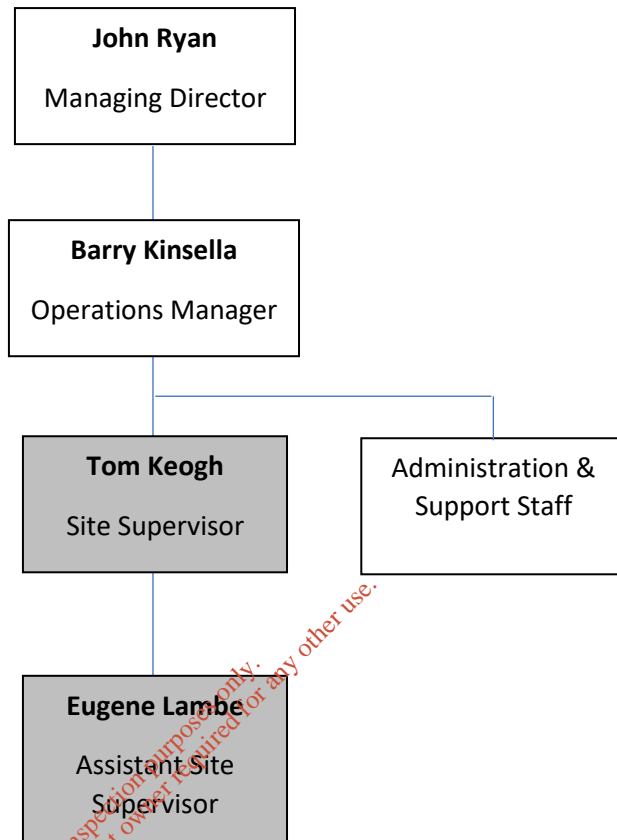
**John Ryan**

Managing Director

**Barry Kinsella**

Operations Manager

**Tom Keogh**

Site Supervisor

Administration & Support Staff

**Eugene Lambe**

Assistant Site Supervisor

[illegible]spection purposes only. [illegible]t owner required for any other use.